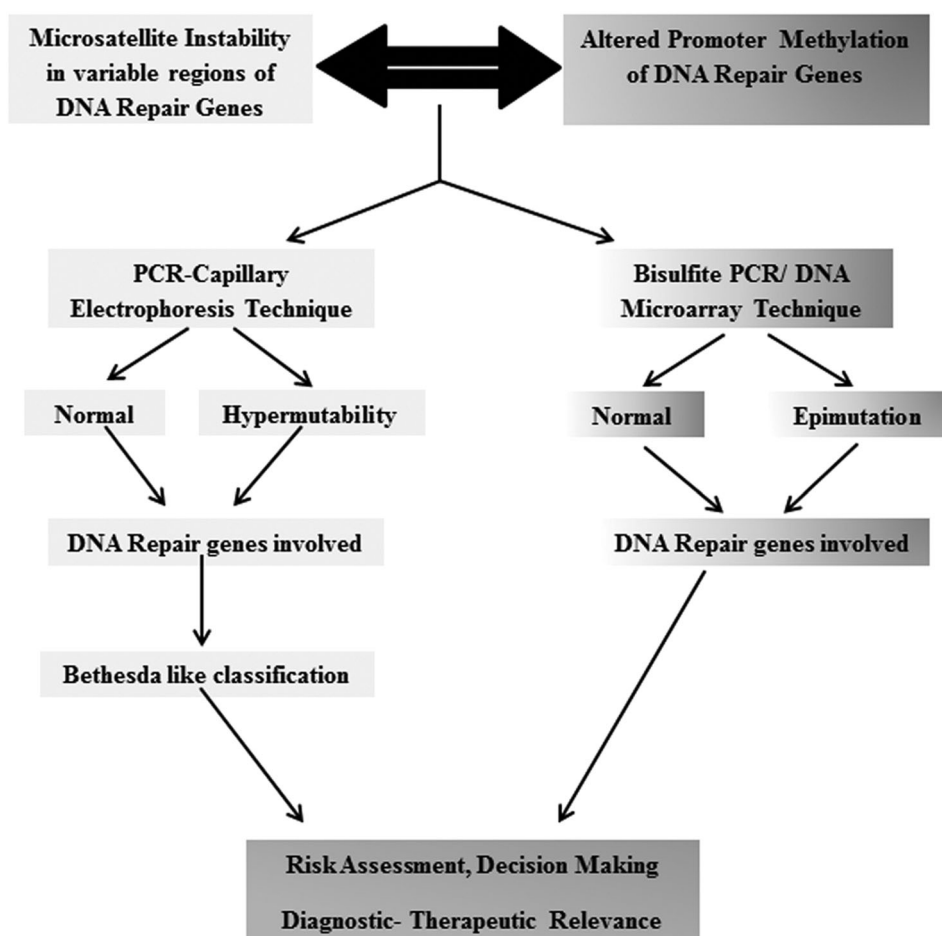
Microsatellite Instability in variable regions of DNA Repair Genes

Altered Promoter Methylation of DNA Repair Genes

PCR-Capillary Electrophoresis Technique

Bisulfite PCR/ DNA Microarray Technique

Normal

Hypermutability

Normal

Epimutation

DNA Repair genes involved

DNA Repair genes involved

Bethesda like classification

Risk Assessment, Decision Making

Diagnostic- Therapeutic Relevance